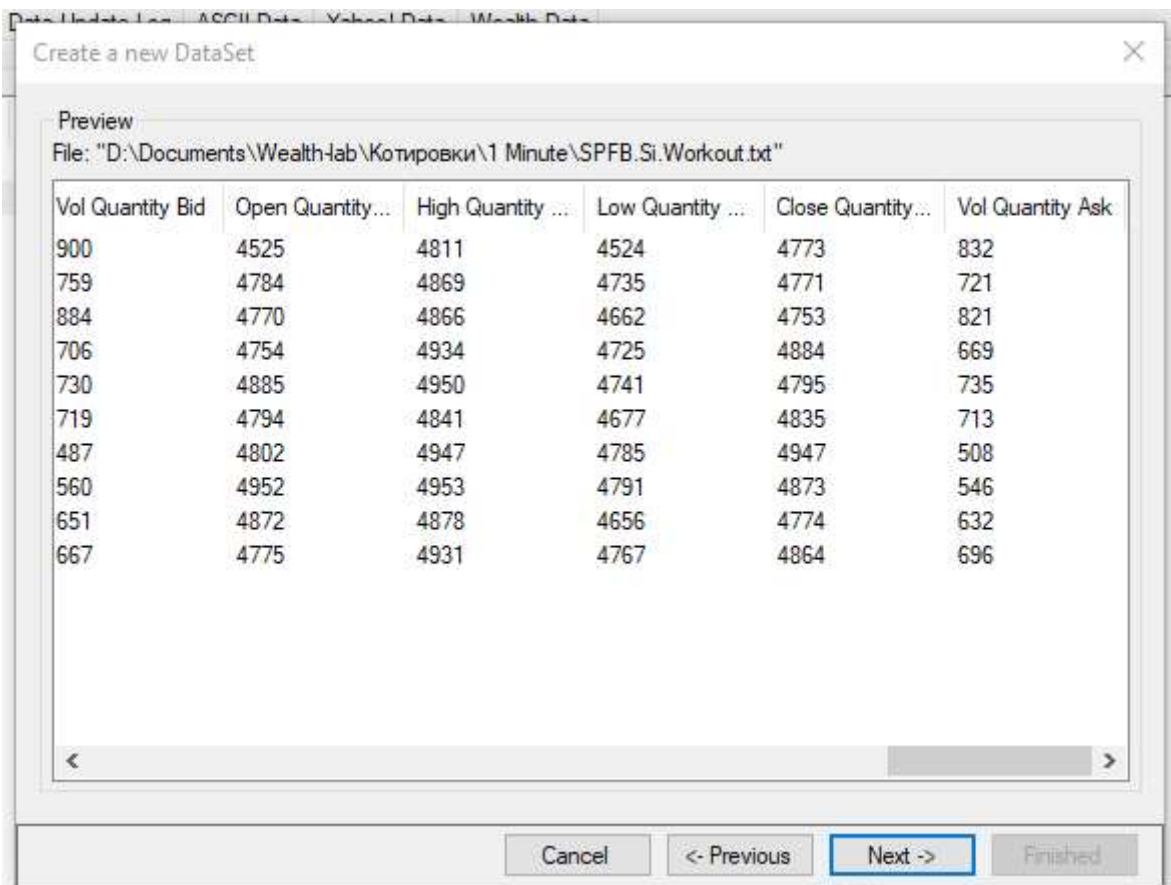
Data Update Log | ASCII Data | Yahoo! Data | Wealth Data

Create a new DataSet

×

Preview

File: "D:\Documents\Wealth-lab\Котировки\1 Minute\SPFB.Si.Workout.txt"

| Vol Quantity Bid | Open Quantity... | High Quantity ... | Low Quantity ... | Close Quantity... | Vol Quantity Ask |
|---|---|---|---|---|---|
| 900 | 4525 | 4811 | 4524 | 4773 | 832 |
| 759 | 4784 | 4869 | 4735 | 4771 | 721 |
| 884 | 4770 | 4866 | 4662 | 4753 | 821 |
| 706 | 4754 | 4934 | 4725 | 4884 | 669 |
| 730 | 4885 | 4950 | 4741 | 4795 | 735 |
| 719 | 4794 | 4841 | 4677 | 4835 | 713 |
| 487 | 4802 | 4947 | 4785 | 4947 | 508 |
| 560 | 4952 | 4953 | 4791 | 4873 | 546 |
| 651 | 4872 | 4878 | 4656 | 4774 | 632 |
| 667 | 4775 | 4931 | 4767 | 4864 | 696 |

<

>

Cancel

<- Previous

Next ->

Finished